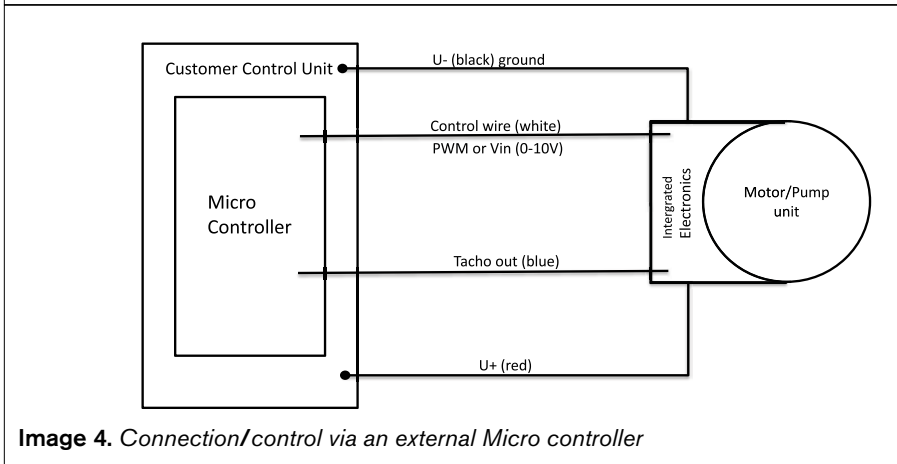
Customer Control Unit

U- (black) ground

Control wire (white)

PWM or Vin (0-10V)

Micro Controller

Intergrated Electronics

Motor/Pump unit

Tacho out (blue)

U+ (red)

Image 4. Connection/control via an external Micro controller